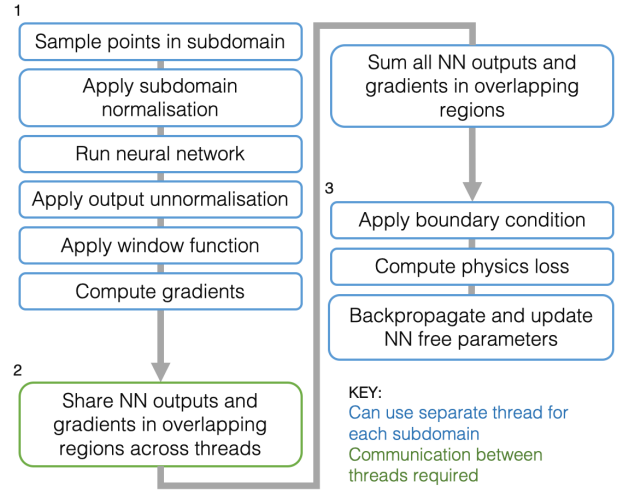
1

Sample points in subdomain

Apply subdomain normalisation

Run neural network

Apply output unnormalisation

Apply window function

Compute gradients

2

Share NN outputs and gradients in overlapping regions across threads

Sum all NN outputs and gradients in overlapping regions

3

Apply boundary condition

Compute physics loss

Backpropagate and update NN free parameters

KEY:
Can use separate thread for each subdomain
Communication between threads required